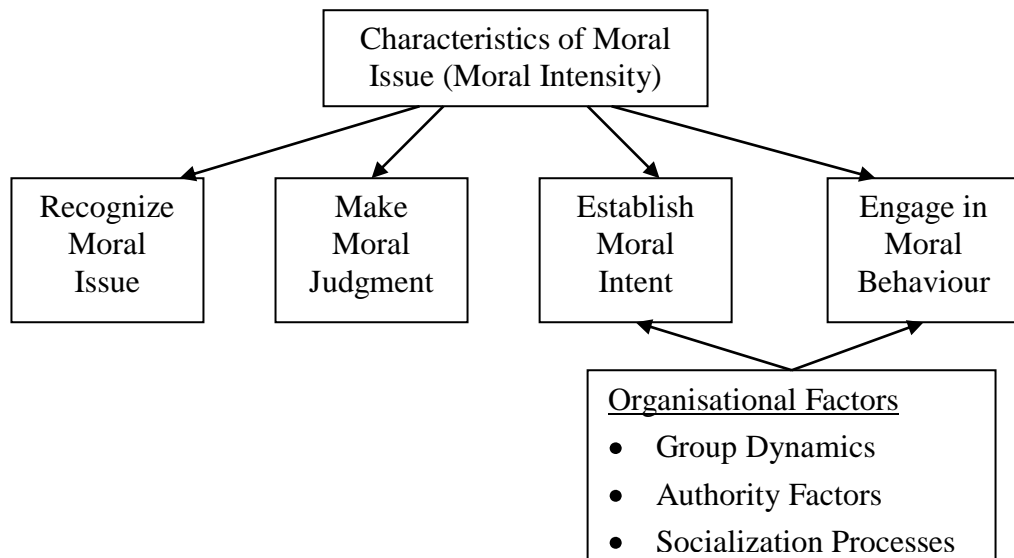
Characteristics of Moral Issue (Moral Intensity)

Recognize Moral Issue

Make Moral Judgment

Establish Moral Intent

Engage in Moral Behaviour

Organisational Factors
- Group Dynamics
- Authority Factors
- Socialization Processes